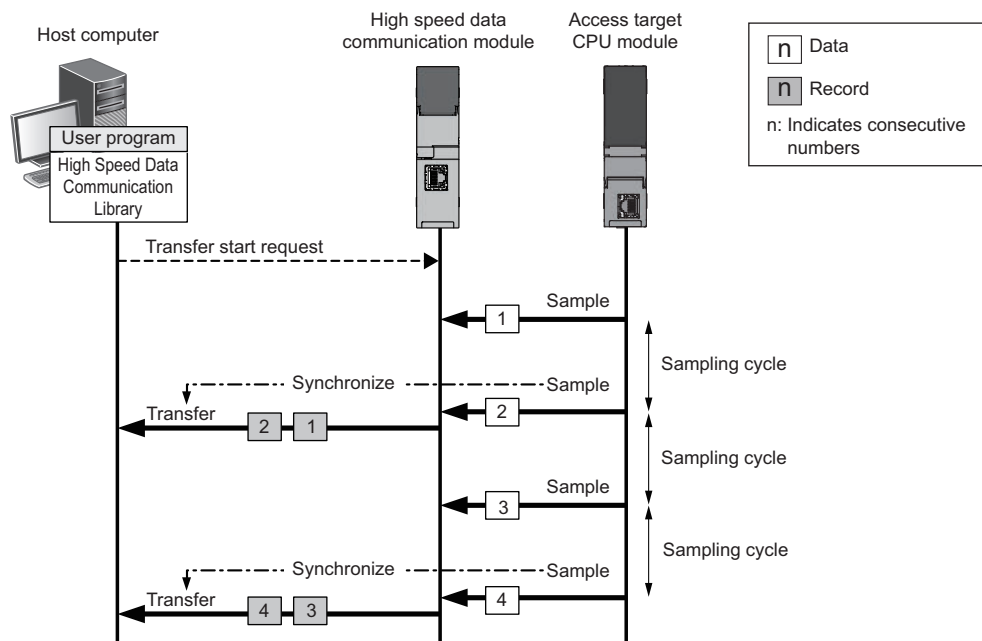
Host computer

High speed data communication module

Access target CPU module

n Data

n Record

n: Indicates consecutive numbers

User program

High Speed Data Communication Library

Transfer start request

Sample

1

Sampling cycle

Synchronize

Sample

Transfer

2

1

2

Sampling cycle

Sample

3

Sampling cycle

Synchronize

Sample

Transfer

4

3

4